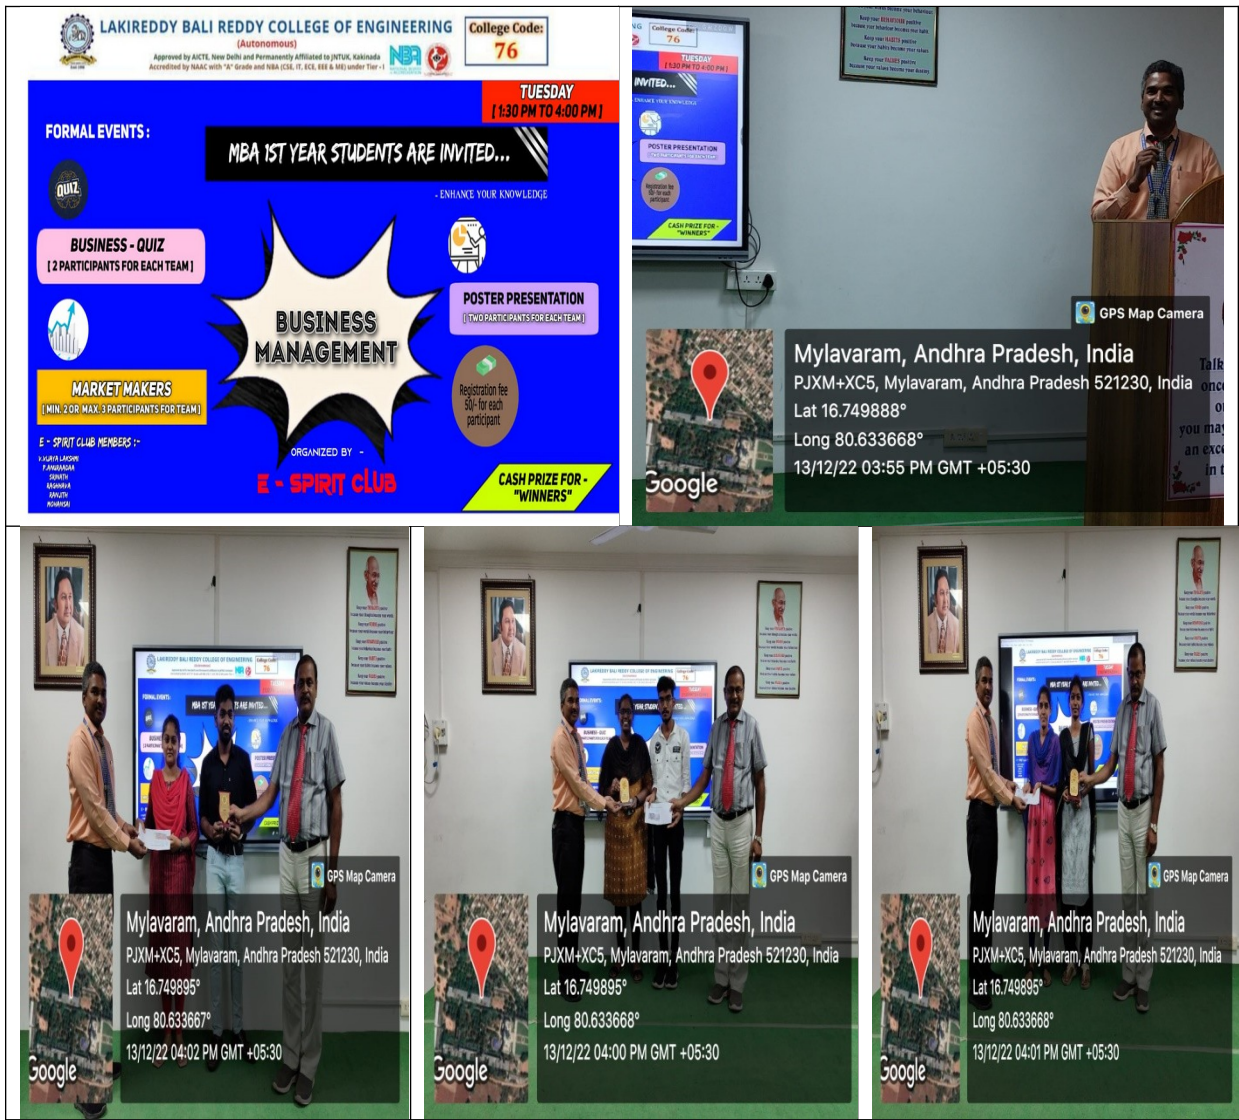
LAKIREDDY BALI REDDY COLLEGE OF ENGINEERING
(Autonomous)
Approved by AICTE, New Delhi and Permanently Affiliated to JNTUK, Kakinada
Accredited by NAAC with "A" Grade and NBA (CSE, IT, ECE, EEE & ME) under Tier - I

College Code: 76

TUESDAY
[ 1:30 PM TO 4:00 PM ]

FORMAL EVENTS :

MBA 1ST YEAR STUDENTS ARE INVITED...

- ENHANCE YOUR KNOWLEDGE

QUIZ

BUSINESS - QUIZ
[ 2 PARTICIPANTS FOR EACH TEAM ]

BUSINESS MANAGEMENT

POSTER PRESENTATION
[ TWO PARTICIPANTS FOR EACH TEAM ]

MARKET MAKERS
[ MIN. 2 OR MAX. 3 PARTICIPANTS FOR TEAM ]

Registration fee 50/- for each participant

E - SPIRIT CLUB MEMBERS :-
V.VIJAYA LAKSHMI
P.ANURADHA
SUJATH
RAGHAVA
RANJITH
MOHANSAI

ORGANIZED BY -
E - SPIRIT CLUB

CASH PRIZE FOR - "WINNERS"

GPS Map Camera
Mylavaram, Andhra Pradesh, India
PJXM+XC5, Mylavaram, Andhra Pradesh 521230, India
Lat 16.749888°
Long 80.633668°
13/12/22 03:55 PM GMT +05:30
Google

GPS Map Camera
Mylavaram, Andhra Pradesh, India
PJXM+XC5, Mylavaram, Andhra Pradesh 521230, India
Lat 16.749895°
Long 80.633667°
13/12/22 04:02 PM GMT +05:30
Google

GPS Map Camera
Mylavaram, Andhra Pradesh, India
PJXM+XC5, Mylavaram, Andhra Pradesh 521230, India
Lat 16.749895°
Long 80.633668°
13/12/22 04:00 PM GMT +05:30
Google

GPS Map Camera
Mylavaram, Andhra Pradesh, India
PJXM+XC5, Mylavaram, Andhra Pradesh 521230, India
Lat 16.749895°
Long 80.633668°
13/12/22 04:01 PM GMT +05:30
Google